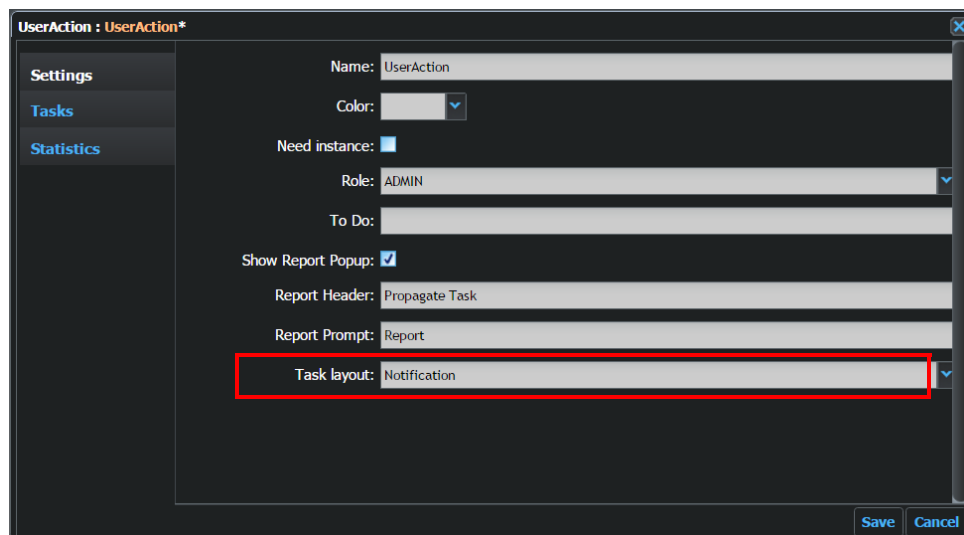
UserAction : UserAction*

Settings
Tasks
Statistics

Name: UserAction
Color:
Need instance:
Role: ADMIN
To Do:
Show Report Popup:
Report Header: Propagate Task
Report Prompt: Report
Task layout: Notification

Save
Cancel